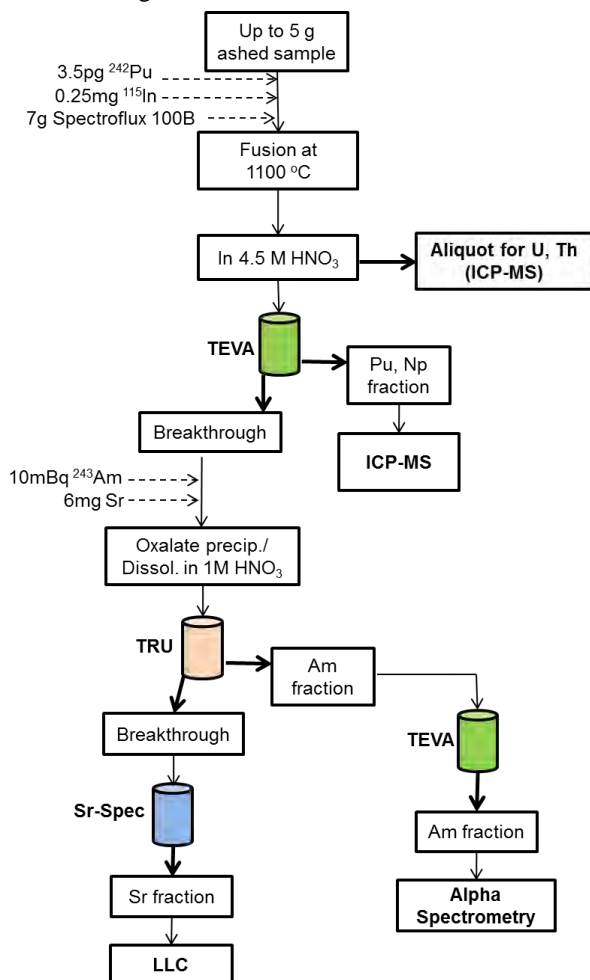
Up to 5 g ashed sample

3.5pg $^{242}$Pu
0.25mg $^{115}$In
7g Spectroflux 100B

Fusion at 1100 $^{o}$C

In 4.5 M $HNO_3$

Aliquot for U, Th (ICP-MS)

TEVA

Pu, Np fraction

ICP-MS

Breakthrough

10mBq $^{243}$Am
6mg Sr

Oxalate precip./ Dissol. in 1M $HNO_3$

TRU

Am fraction

Breakthrough

TEVA

Sr-Spec

Am fraction

Sr fraction

Alpha Spectrometry

LLC